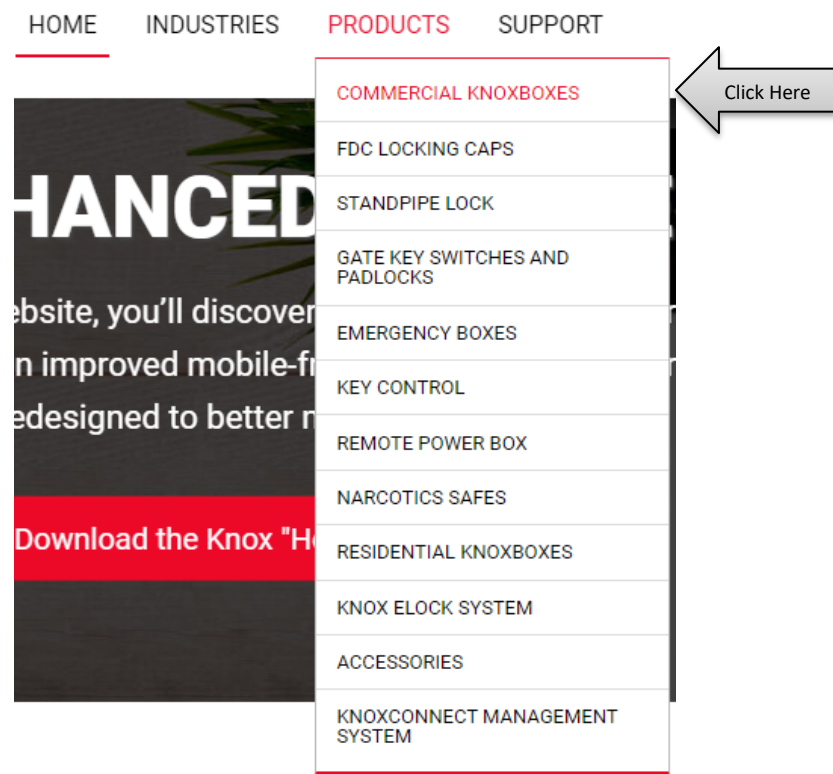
HOME INDUSTRIES PRODUCTS SUPPORT

COMMERCIAL KNOXBOXES

Click Here

FDC LOCKING CAPS

STANDPIPE LOCK

GATE KEY SWITCHES AND PADLOCKS

EMERGENCY BOXES

KEY CONTROL

REMOTE POWER BOX

NARCOTICS SAFES

RESIDENTIAL KNOXBOXES

KNOX ELOCK SYSTEM

ACCESSORIES

KNOXCONNECT MANAGEMENT SYSTEM

HANCED

ebsite, you'll discover

n improved mobile-fr

edesigned to better m

Download the Knox "H